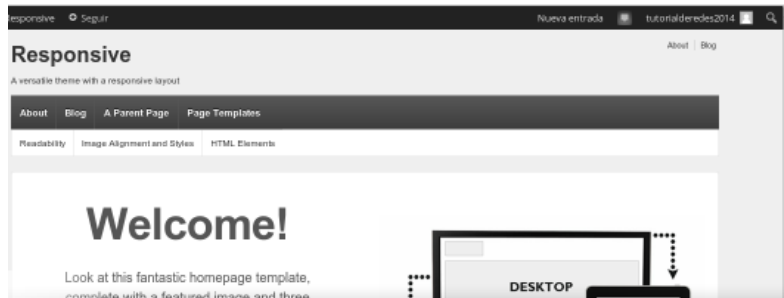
Responsive   Seguir   Nueva entrada   tutorialderedes2014

Responsive

A versatile theme with a responsive layout

About | Blog

About   Blog   A Parent Page   Page Templates

Readability   Image Alignment and Styles   HTML Elements

Welcome!

Look at this fantastic homepage template, complete with a featured image and three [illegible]

DESKTOP